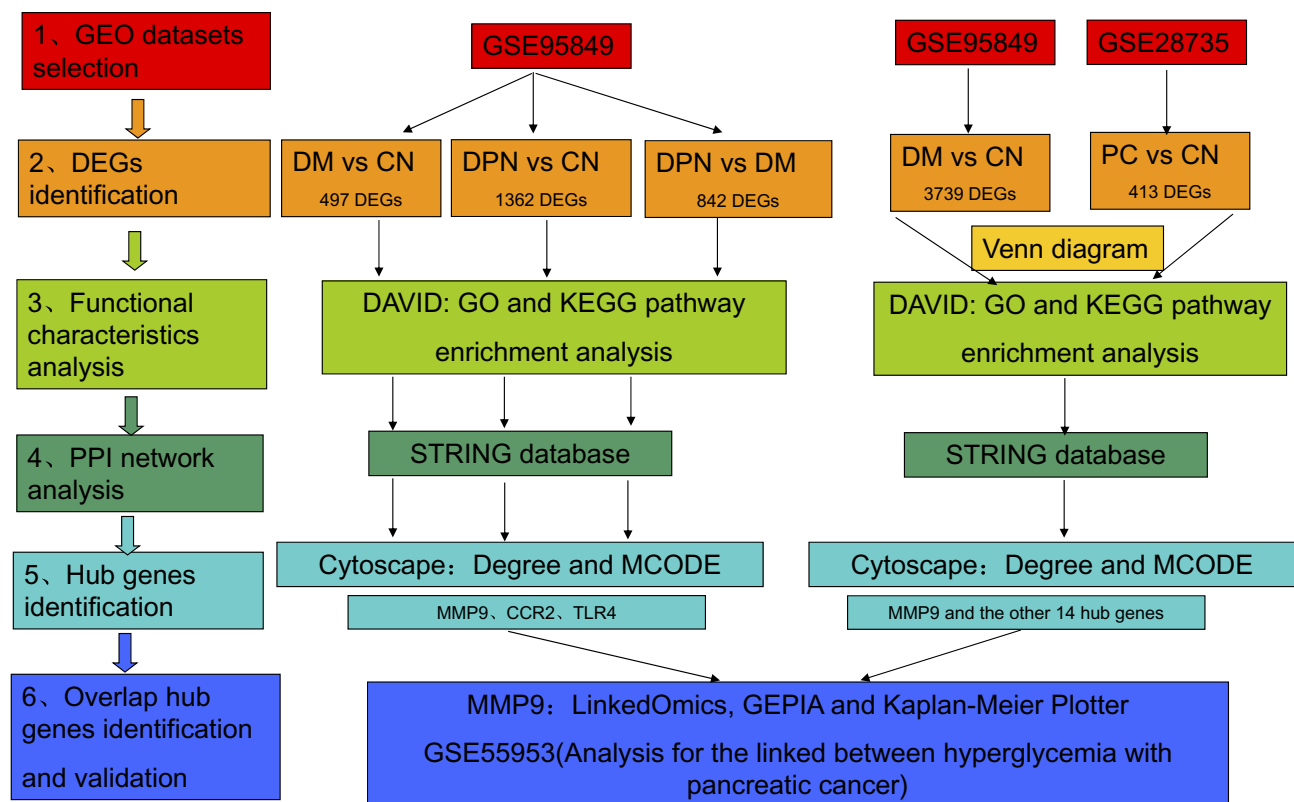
1、GEO datasets selection

2、DEGs identification

3、Functional characteristics analysis

4、PPI network analysis

5、Hub genes identification

6、Overlap hub genes identification and validation

GSE95849

DM vs CN
497 DEGs

DPN vs CN
1362 DEGs

DPN vs DM
842 DEGs

DAVID: GO and KEGG pathway enrichment analysis

STRING database

Cytoscape：Degree and MCODE

MMP9、CCR2、TLR4

GSE95849

GSE28735

DM vs CN
3739 DEGs

PC vs CN
413 DEGs

Venn diagram

DAVID: GO and KEGG pathway enrichment analysis

STRING database

Cytoscape：Degree and MCODE

MMP9 and the other 14 hub genes

MMP9：LinkedOmics, GEPIA and Kaplan-Meier Plotter

GSE55953(Analysis for the linked between hyperglycemia with pancreatic cancer)